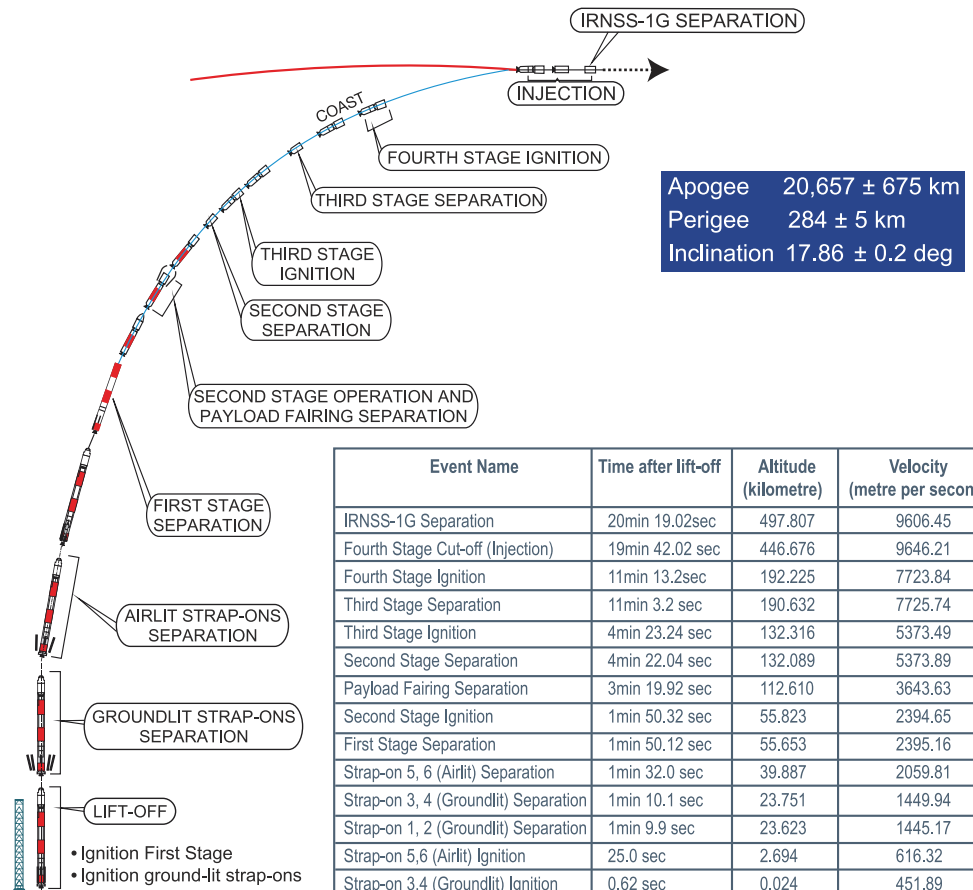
IRNSS-1G SEPARATION

INJECTION

COAST

FOURTH STAGE IGNITION

THIRD STAGE SEPARATION

THIRD STAGE IGNITION

SECOND STAGE SEPARATION

SECOND STAGE OPERATION AND PAYLOAD FAIRING SEPARATION

FIRST STAGE SEPARATION

AIRLIT STRAP-ONS SEPARATION

GROUNDLIT STRAP-ONS SEPARATION

LIFT-OFF

• Ignition First Stage
• Ignition ground-lit strap-ons

Apogee 20,657 ± 675 km
Perigee 284 ± 5 km
Inclination 17.86 ± 0.2 deg

| Event Name | Time after lift-off | Altitude (kilometre) | Velocity (metre per secon |
|---|---|---|---|
| IRNSS-1G Separation | 20min 19.02sec | 497.807 | 9606.45 |
| Fourth Stage Cut-off (Injection) | 19min 42.02 sec | 446.676 | 9646.21 |
| Fourth Stage Ignition | 11min 13.2sec | 192.225 | 7723.84 |
| Third Stage Separation | 11min 3.2 sec | 190.632 | 7725.74 |
| Third Stage Ignition | 4min 23.24 sec | 132.316 | 5373.49 |
| Second Stage Separation | 4min 22.04 sec | 132.089 | 5373.89 |
| Payload Fairing Separation | 3min 19.92 sec | 112.610 | 3643.63 |
| Second Stage Ignition | 1min 50.32 sec | 55.823 | 2394.65 |
| First Stage Separation | 1min 50.12 sec | 55.653 | 2395.16 |
| Strap-on 5, 6 (Airlit) Separation | 1min 32.0 sec | 39.887 | 2059.81 |
| Strap-on 3, 4 (Groundlit) Separation | 1min 10.1 sec | 23.751 | 1449.94 |
| Strap-on 1, 2 (Groundlit) Separation | 1min 9.9 sec | 23.623 | 1445.17 |
| Strap-on 5,6 (Airlit) Ignition | 25.0 sec | 2.694 | 616.32 |
| Strap-on 3,4 (Groundlit) Ignition | 0.62 sec | 0.024 | 451.89 |